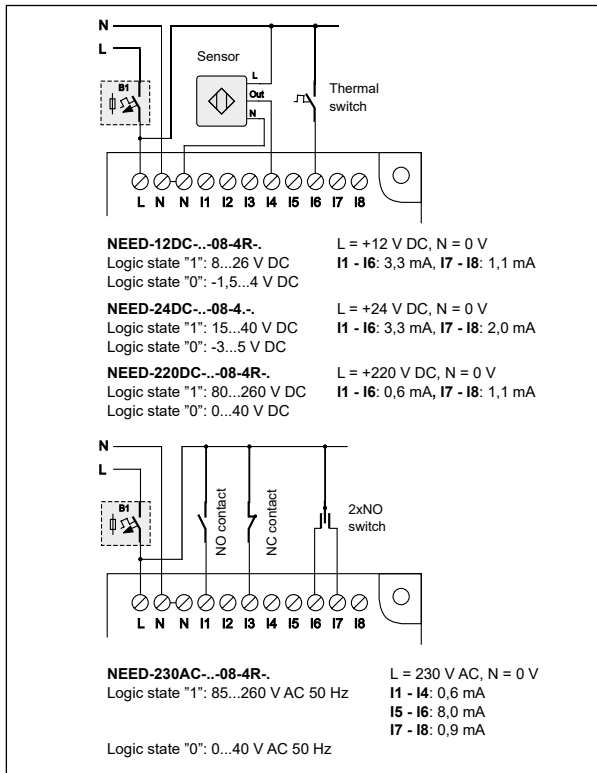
N
L
B1
Sensor
L
Out
N
Thermal switch
L N N I1 I2 I3 I4 I5 I6 I7 I8

NEED-12DC-..-08-4R-.
Logic state "1": 8...26 V DC
Logic state "0": -1,5...4 V DC

L = +12 V DC, N = 0 V
I1 - I6: 3,3 mA, I7 - I8: 1,1 mA

NEED-24DC-..-08-4.-.
Logic state "1": 15...40 V DC
Logic state "0": -3...5 V DC

L = +24 V DC, N = 0 V
I1 - I6: 3,3 mA, I7 - I8: 2,0 mA

NEED-220DC-..-08-4R-.
Logic state "1": 80...260 V DC
Logic state "0": 0...40 V DC

L = +220 V DC, N = 0 V
I1 - I6: 0,6 mA, I7 - I8: 1,1 mA

N
L
B1
NO contact
NC contact
2xNO switch
L N N I1 I2 I3 I4 I5 I6 I7 I8

NEED-230AC-..-08-4R-.
Logic state "1": 85...260 V AC 50 Hz

L = 230 V AC, N = 0 V
I1 - I4: 0,6 mA
I5 - I6: 8,0 mA
I7 - I8: 0,9 mA

Logic state "0": 0...40 V AC 50 Hz